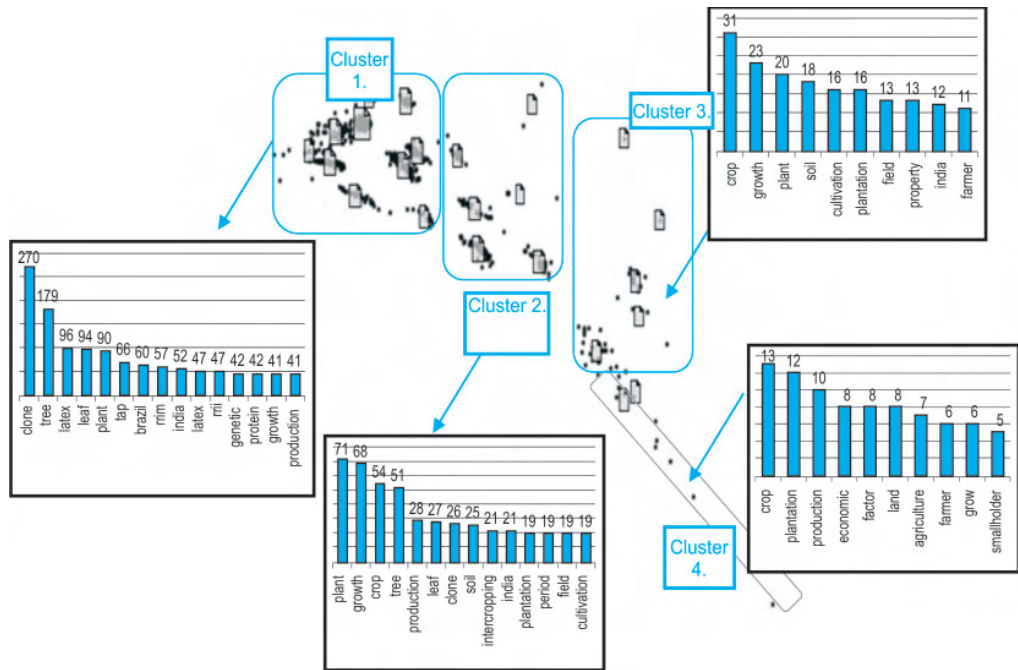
Cluster 1.

Cluster 3.

| 31 | 23 | 20 | 18 | 16 | 16 | 13 | 13 | 12 | 11 |
|---|---|---|---|---|---|---|---|---|---|
| crop | growth | plant | soil | cultivation | plantation | field | property | india | farmer |

| 270 | 179 | 96 | 94 | 90 | 66 | 60 | 57 | 52 | 47 | 47 | 42 | 42 | 41 | 41 |
|---|---|---|---|---|---|---|---|---|---|---|---|---|---|---|
| clone | tree | latex | leaf | plant | tap | brazil | rrim | india | latex | rri | genetic | protein | growth | production |

Cluster 2.

| 13 | 12 | 10 | 8 | 8 | 8 | 7 | 6 | 6 | 5 |
|---|---|---|---|---|---|---|---|---|---|
| crop | plantation | production | economic | factor | land | agriculture | farmer | grow | smallholder |

| 71 | 68 | 54 | 51 | 28 | 27 | 26 | 25 | 21 | 21 | 19 | 19 | 19 | 19 |
|---|---|---|---|---|---|---|---|---|---|---|---|---|---|
| plant | growth | crop | tree | production | leaf | clone | soil | intercropping | india | plantation | period | field | cultivation |

Cluster 4.